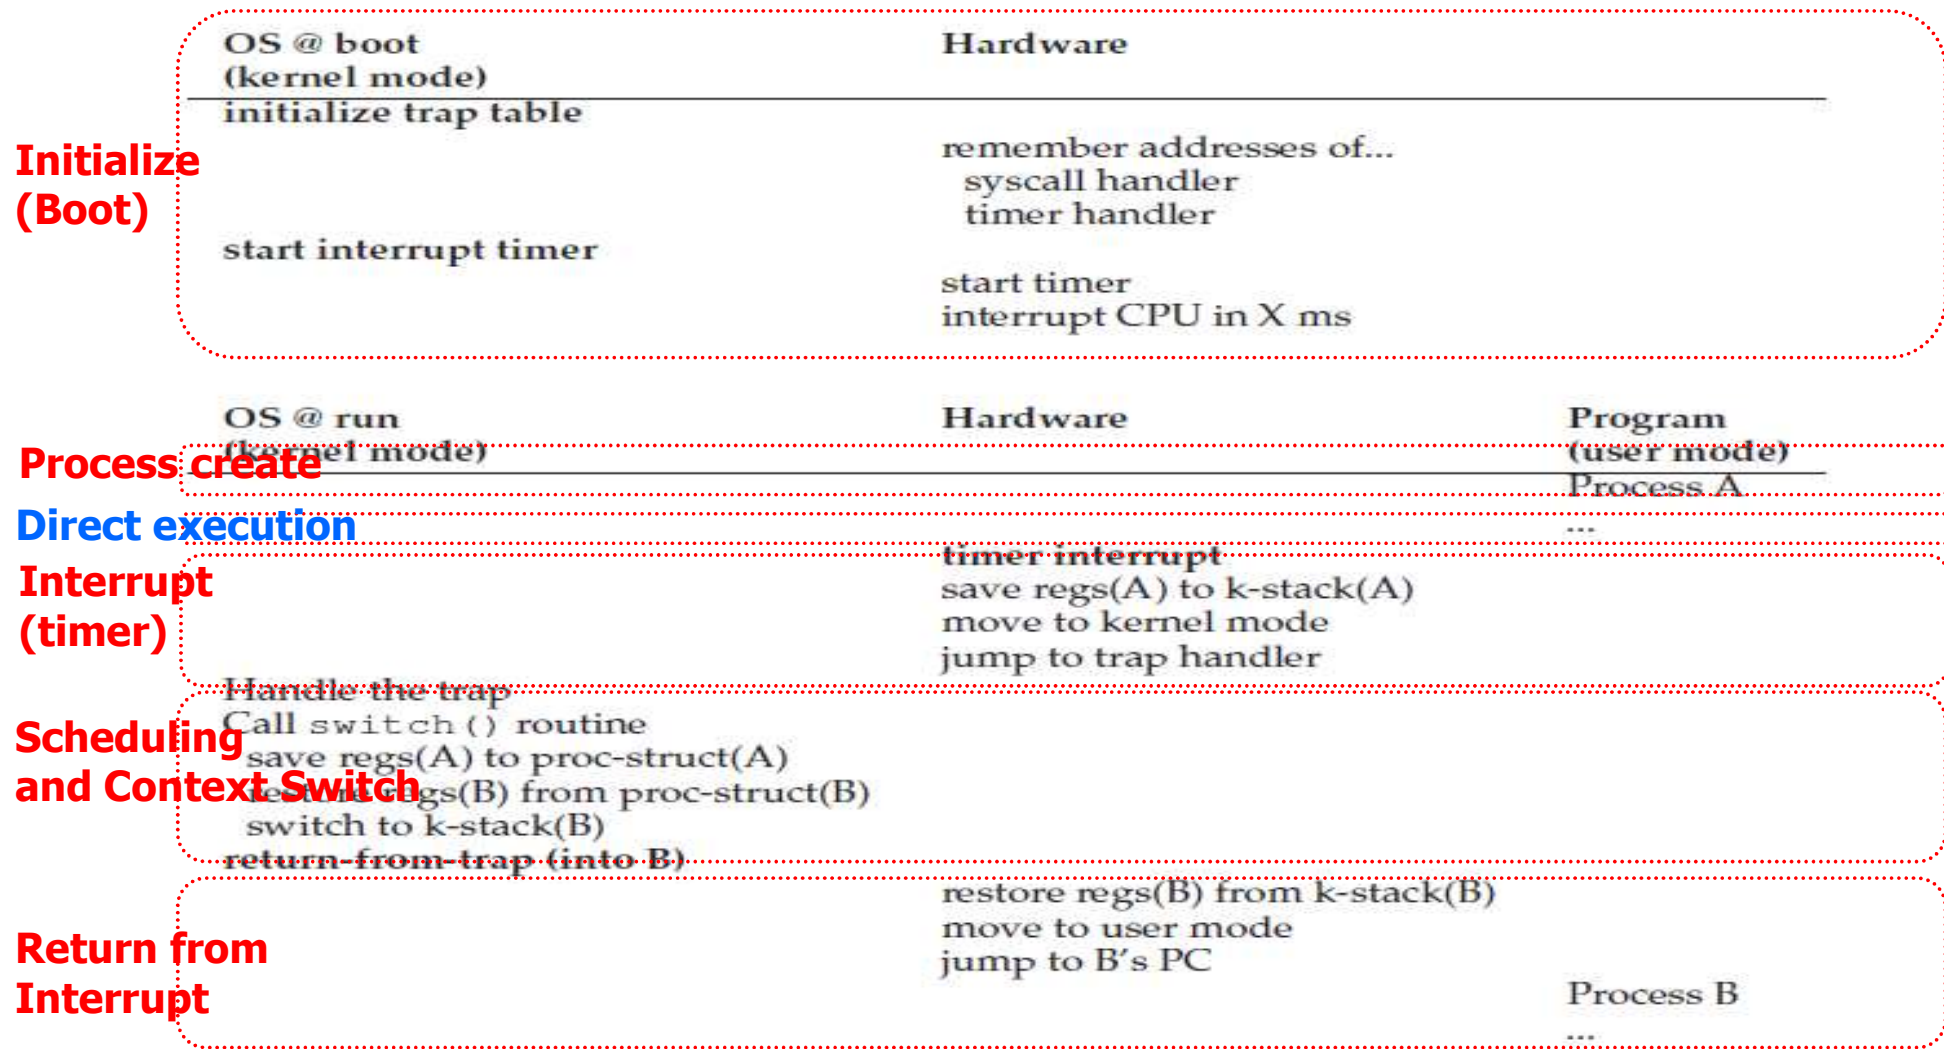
| OS @ boot (kernel mode) | Hardware |
|---|---|
| initialize trap table | |
| | remember addresses of... syscall handler timer handler |
| start interrupt timer | |
| | start timer interrupt CPU in X ms |

Initialize (Boot)

| OS @ run (kernel mode) | Hardware | Program (user mode) |
|---|---|---|
| | | Process A ... |
| | timer interrupt save regs(A) to k-stack(A) move to kernel mode jump to trap handler | |
| Handle the trap Call switch() routine save regs(A) to proc-struct(A) restore regs(B) from proc-struct(B) switch to k-stack(B) return-from-trap (into B) | | |
| | restore regs(B) from k-stack(B) move to user mode jump to B's PC | |
| | | Process B ... |

Process create

Direct execution

Interrupt (timer)

Scheduling and Context Switch

Return from Interrupt